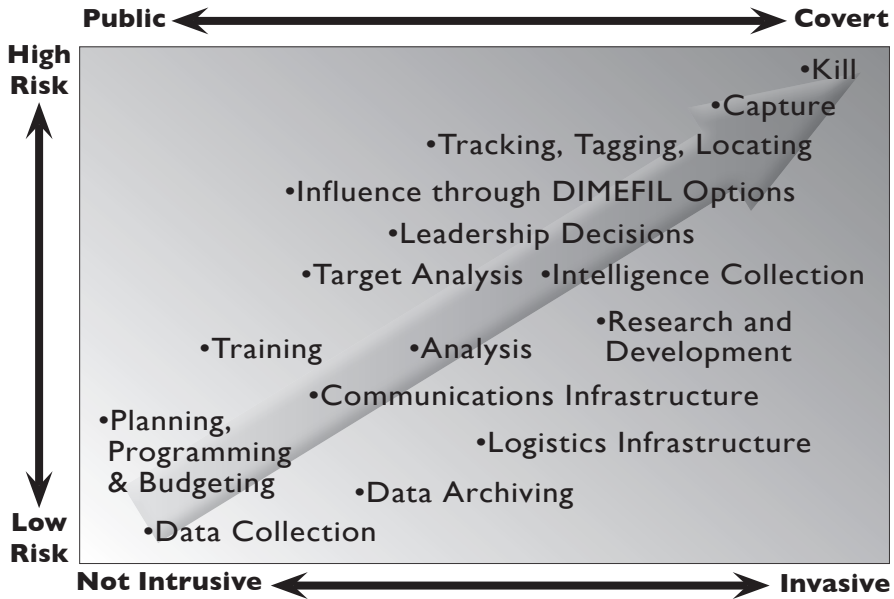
Public Covert

High Risk

Low Risk

•Kill
•Capture
•Tracking, Tagging, Locating
•Influence through DIMEFIL Options
•Leadership Decisions
•Target Analysis •Intelligence Collection
•Research and Development
•Training •Analysis
•Communications Infrastructure
•Planning, Programming & Budgeting
•Logistics Infrastructure
•Data Archiving
•Data Collection

Not Intrusive Invasive